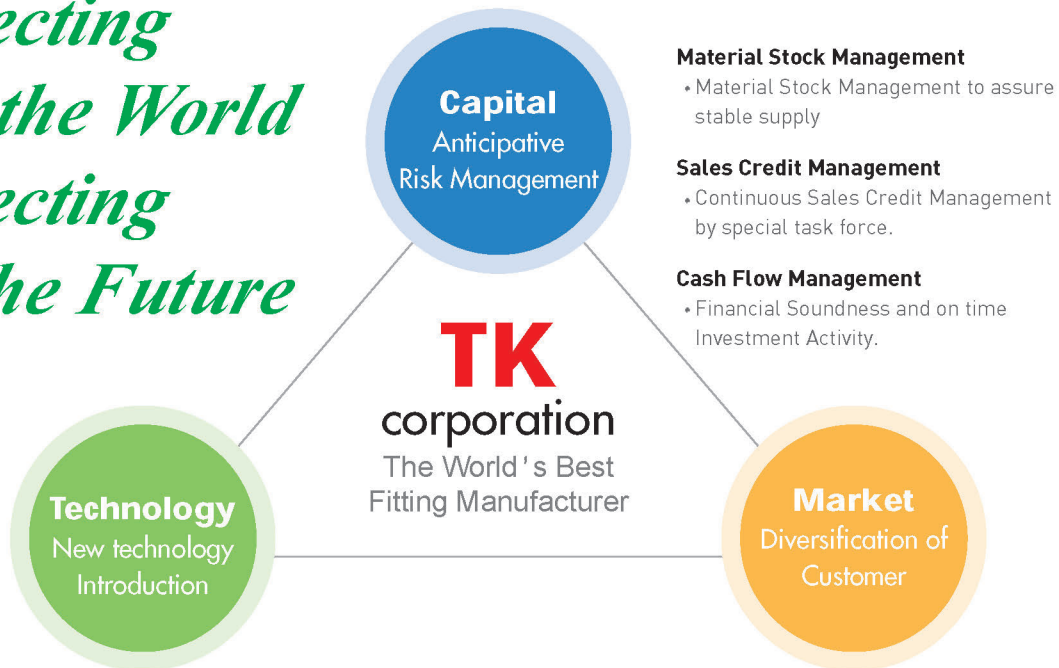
ecting
the World
ecting
he Future

Capital
Anticipative
Risk Management

Material Stock Management
• Material Stock Management to assure stable supply

Sales Credit Management
• Continuous Sales Credit Management by special task force.

Cash Flow Management
• Financial Soundness and on time Investment Activity.

TK
corporation
The World's Best
Fitting Manufacturer

Technology
New technology
Introduction

Market
Diversification of
Customer